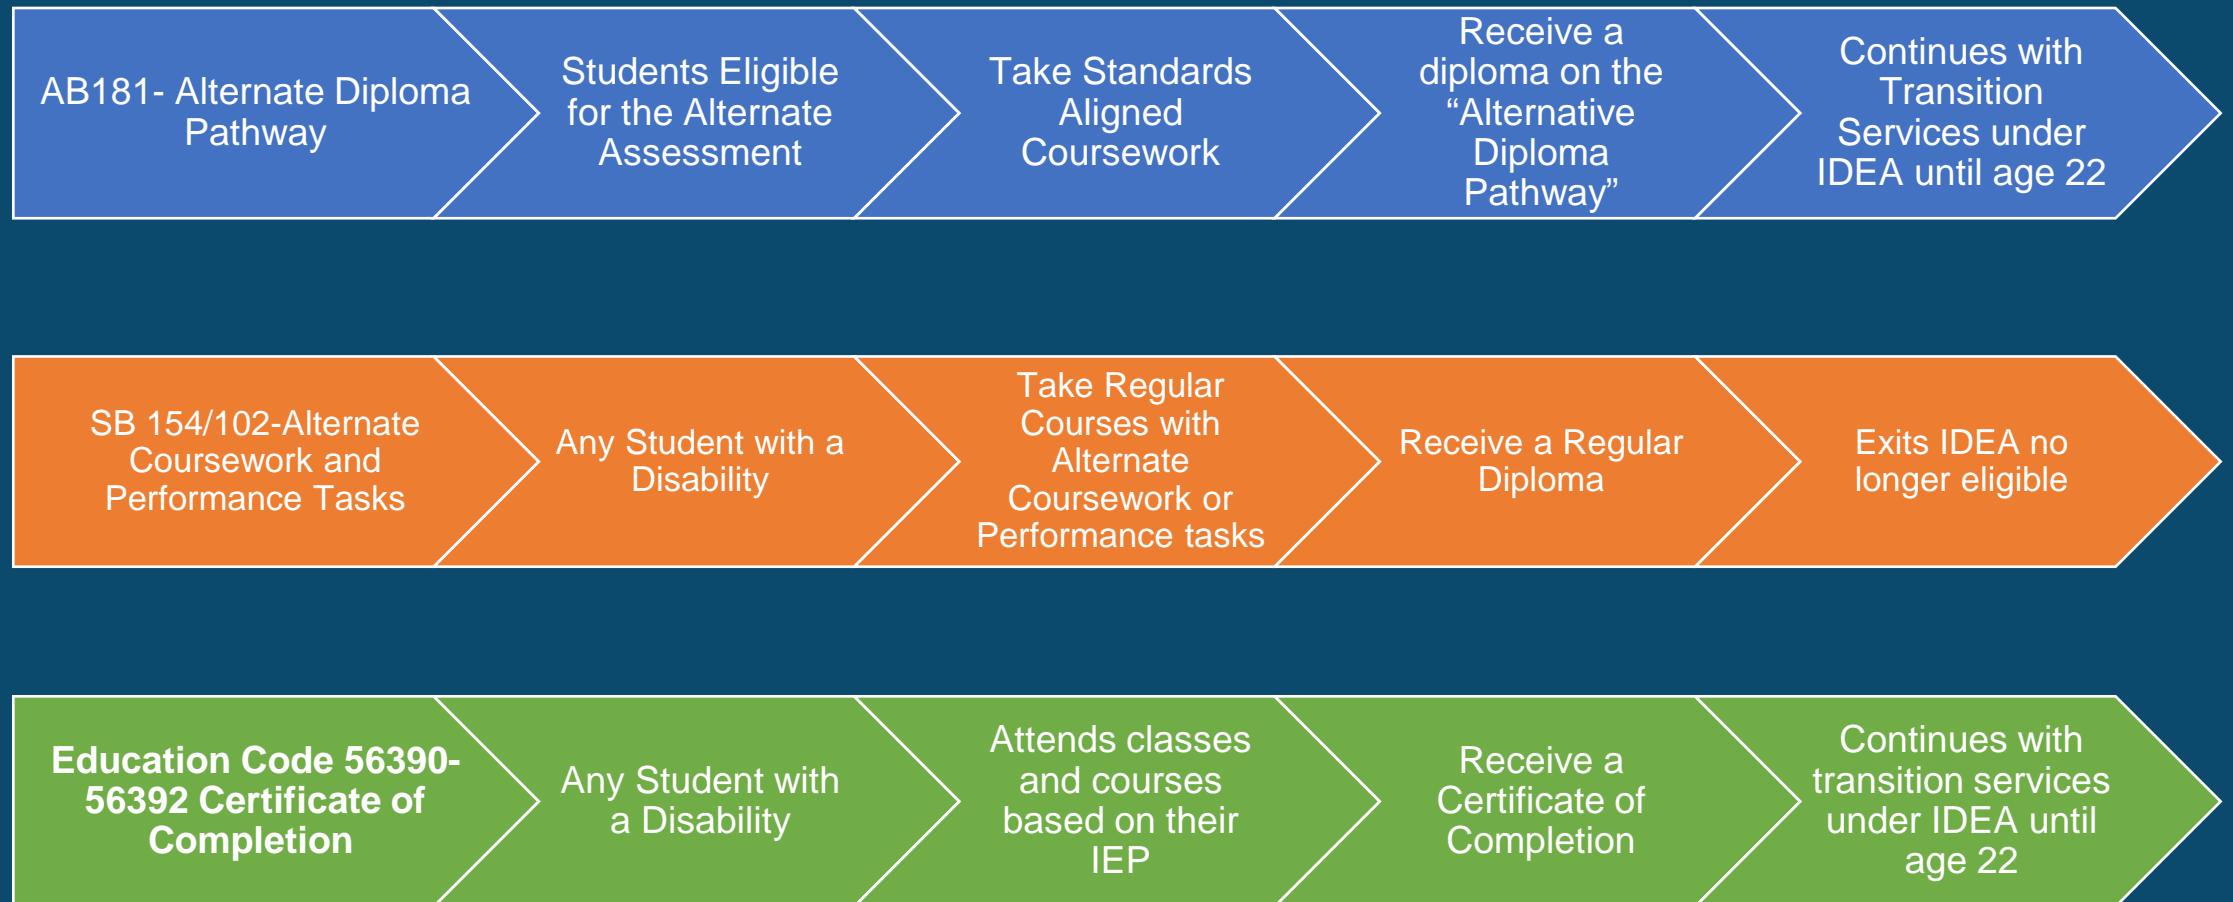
AB181- Alternate Diploma Pathway

Students Eligible for the Alternate Assessment

Take Standards Aligned Coursework

Receive a diploma on the “Alternative Diploma Pathway”

Continues with Transition Services under IDEA until age 22

SB 154/102-Alternate Coursework and Performance Tasks

Any Student with a Disability

Take Regular Courses with Alternate Coursework or Performance tasks

Receive a Regular Diploma

Exits IDEA no longer eligible

**Education Code 56390-56392 Certificate of Completion**

Any Student with a Disability

Attends classes and courses based on their IEP

Receive a Certificate of Completion

Continues with transition services under IDEA until age 22